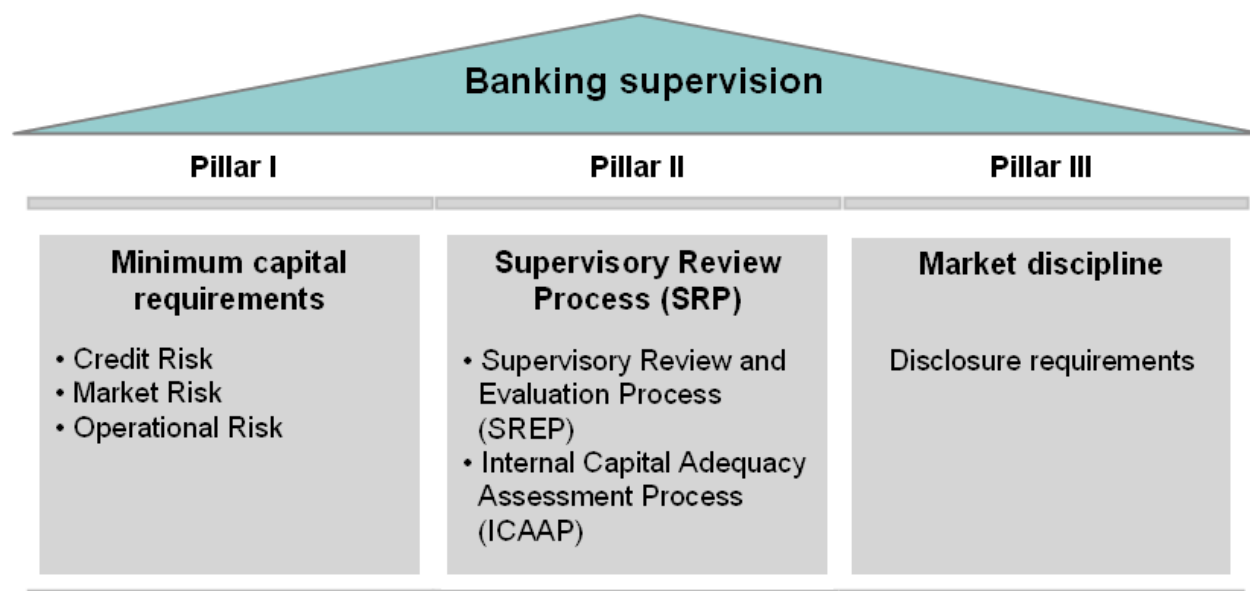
Banking supervision

Pillar I

Pillar II

Pillar III

Minimum capital requirements

• Credit Risk
• Market Risk
• Operational Risk

Supervisory Review Process (SRP)

• Supervisory Review and Evaluation Process (SREP)
• Internal Capital Adequacy Assessment Process (ICAAP)

Market discipline

Disclosure requirements